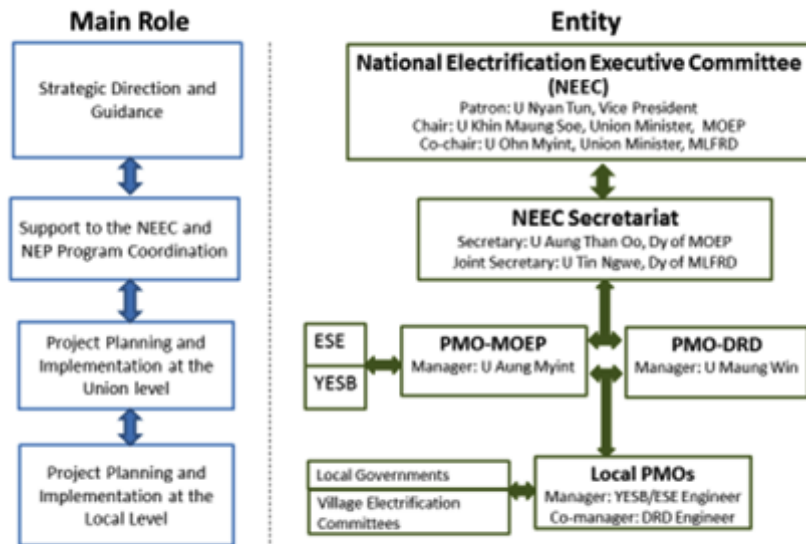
Main Role

Strategic Direction and Guidance

Support to the NEEC and NEP Program Coordination

Project Planning and Implementation at the Union level

Project Planning and Implementation at the Local Level

Entity

National Electrification Executive Committee (NEEC)
Patron: U Nyan Tun, Vice President
Chair: U Khin Maung Soe, Union Minister, MOEP
Co-chair: U Ohn Myint, Union Minister, MLFRD

NEEC Secretariat
Secretary: U Aung Than Oo, Dy of MOEP
Joint Secretary: U Tin Ngwe, Dy of MLFRD

ESE

YESB

PMO-MOEP
Manager: U Aung Myint

PMO-DRD
Manager: U Maung Win

Local Governments

Village Electrification Committees

Local PMOs
Manager: YESB/ESE Engineer
Co-manager: DRD Engineer